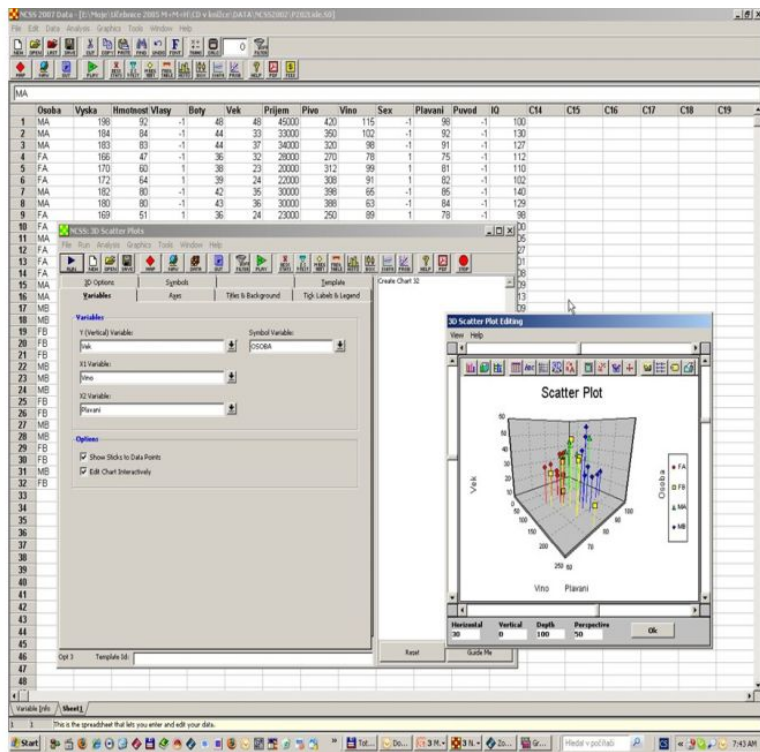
NCSS 2007 Data - [E:\Moje\Učebnice 2005 M+M+M\CD v knize\DATA\NCSS2007\P262tabl.S0]

File Edit Data Analysis Graphics Tools Window Help

MA

| | Osoba | Vyska | Hmotnost | Vlasy | Boty | Vek | Prijem | Pivo | Vino | Sex | Plavani | Puvod | IQ | C14 | C15 | C16 | C17 | C18 | C19 |
|---|---|---|---|---|---|---|---|---|---|---|---|---|---|---|---|---|---|---|---|
| 1 | MA | 198 | 92 | -1 | 48 | 48 | 45000 | 420 | 115 | -1 | 98 | -1 | 100 | | | | | | |
| 2 | MA | 184 | 84 | -1 | 44 | 33 | 33000 | 350 | 102 | -1 | 92 | -1 | 130 | | | | | | |
| 3 | MA | 183 | 83 | -1 | 44 | 37 | 34000 | 320 | 98 | -1 | 91 | -1 | 127 | | | | | | |
| 4 | FA | 166 | 47 | -1 | 36 | 32 | 28000 | 270 | 78 | 1 | 75 | -1 | 112 | | | | | | |
| 5 | FA | 170 | 60 | 1 | 38 | 23 | 20000 | 312 | 99 | 1 | 81 | -1 | 110 | | | | | | |
| 6 | FA | 172 | 64 | 1 | 39 | 24 | 22000 | 308 | 91 | 1 | 82 | -1 | 102 | | | | | | |
| 7 | MA | 182 | 80 | -1 | 42 | 35 | 30000 | 398 | 65 | -1 | 85 | -1 | 140 | | | | | | |
| 8 | MA | 180 | 80 | -1 | 43 | 36 | 30000 | 388 | 63 | -1 | 84 | -1 | 129 | | | | | | |
| 9 | FA | 169 | 51 | 1 | 36 | 24 | 23000 | 250 | 89 | 1 | 78 | -1 | 98 | | | | | | |

10 MA, 11 MA, 12 FA, 13 FA, 14 FA, 15 MA, 16 MA, 17 MB, 18 MB, 19 FB, 20 FB, 21 FB, 22 MB, 23 MB, 24 MB, 25 FB, 26 FB, 27 MB, 28 MB, 29 FB, 30 FB, 31 MB, 32 FB, 33, 34, 35, 36, 37, 38, 39, 40, 41, 42, 43, 44, 45, 46, 47, 48

NCSS: 3D Scatter Plots
File Run Analysis Graphics Tools Window Help
3D Options | Symbols | Template
Variables | Axes | Titles & Background | Tick Labels & Legend
Variables
Y (Vertical) Variable: Vek
Symbol Variable: OSOBA
X1 Variable: Vino
X2 Variable: Plavani
Options
Show Sticks to Data Points
Edit Chart Interactively
Create Chart 32
Opt 3 Template Id:
Reset Guide Me

3D Scatter Plot Editing
View Help
Scatter Plot
Vek
Vino Plavani
Osoba
FA
FB
MA
MB
Horizontal 30 Vertical 0 Depth 100 Perspective 50
Ok

Variable Info Sheet1
1 1 This is the spreadsheet that lets you enter and edit your data.
Start Hledat v počítači 7:43 AM